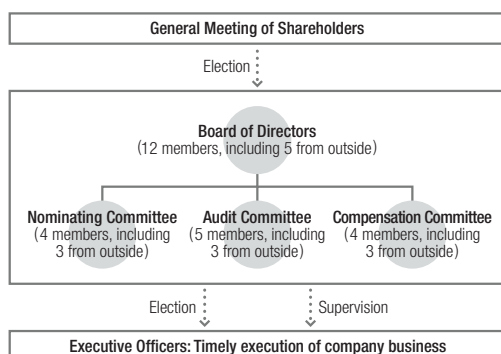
General Meeting of Shareholders

Election

Board of Directors
(12 members, including 5 from outside)

Nominating Committee
(4 members, including 3 from outside)

Audit Committee
(5 members, including 3 from outside)

Compensation Committee
(4 members, including 3 from outside)

Election

Supervision

Executive Officers: Timely execution of company business